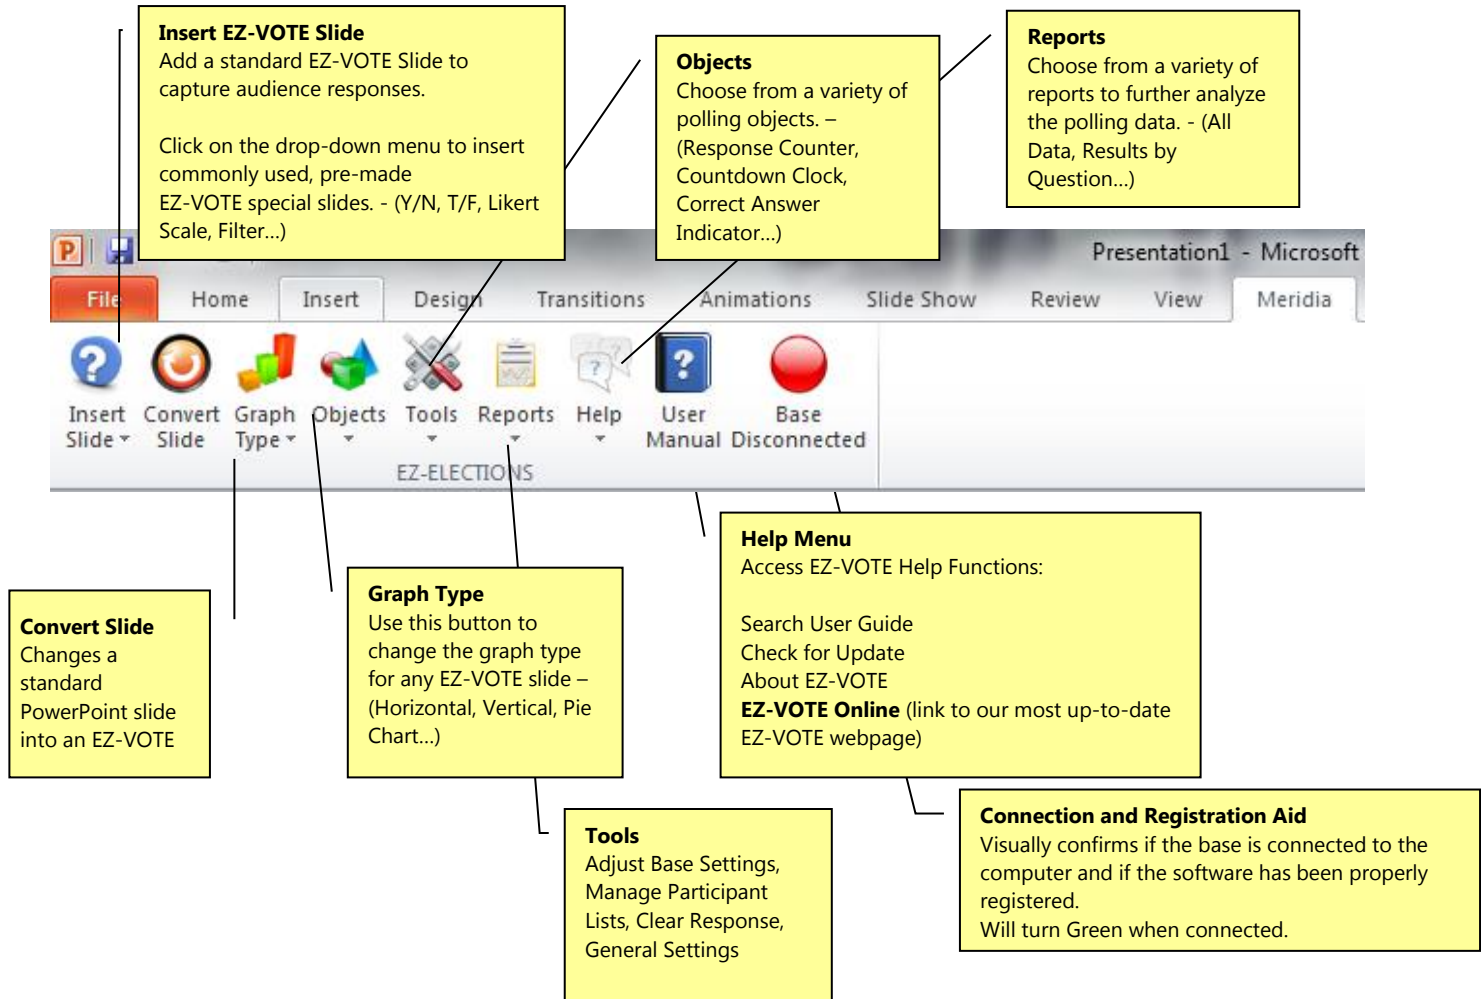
**Insert EZ-VOTE Slide**
Add a standard EZ-VOTE Slide to capture audience responses.

Click on the drop-down menu to insert commonly used, pre-made EZ-VOTE special slides. - (Y/N, T/F, Likert Scale, Filter…)

**Objects**
Choose from a variety of polling objects. – (Response Counter, Countdown Clock, Correct Answer Indicator…)

**Reports**
Choose from a variety of reports to further analyze the polling data. - (All Data, Results by Question…)

Presentation1 - Microsoft

File Home Insert Design Transitions Animations Slide Show Review View Meridia

Insert Slide Convert Slide Graph Type Objects Tools Reports Help User Manual Base Disconnected

EZ-ELECTIONS

**Help Menu**
Access EZ-VOTE Help Functions:

Search User Guide
Check for Update
About EZ-VOTE
**EZ-VOTE Online** (link to our most up-to-date EZ-VOTE webpage)

**Convert Slide**
Changes a standard PowerPoint slide into an EZ-VOTE

**Graph Type**
Use this button to change the graph type for any EZ-VOTE slide – (Horizontal, Vertical, Pie Chart…)

**Tools**
Adjust Base Settings, Manage Participant Lists, Clear Response, General Settings

**Connection and Registration Aid**
Visually confirms if the base is connected to the computer and if the software has been properly registered.
Will turn Green when connected.